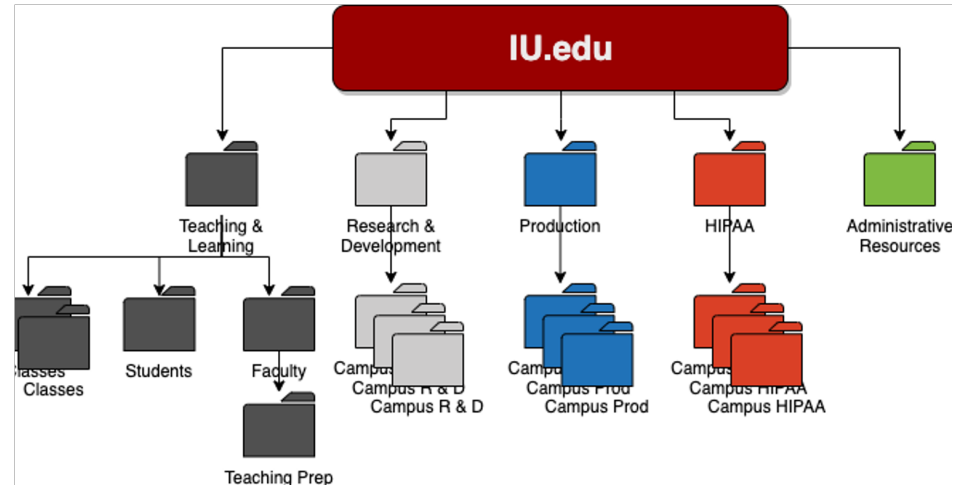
IU.edu

Teaching & Learning

Research & Development

Production

HIPAA

Administrative Resources

Classes
Classes

Students

Faculty

Teaching Prep

Campus R & D
Campus R & D
Campus R & D

Campus Prod
Campus Prod
Campus Prod

Campus HIPAA
Campus HIPAA
Campus HIPAA